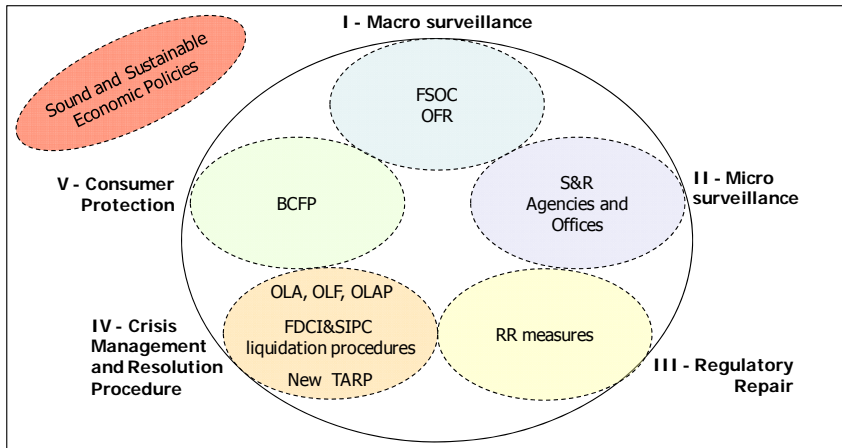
Sound and Sustainable Economic Policies

I - Macro surveillance

FSOC
OFR

V - Consumer Protection

BCFP

II - Micro surveillance

S&R Agencies and Offices

OLA, OLF, OLAP
FDCI&SIPC liquidation procedures
New TARP

IV - Crisis Management and Resolution Procedure

RR measures

III - Regulatory Repair